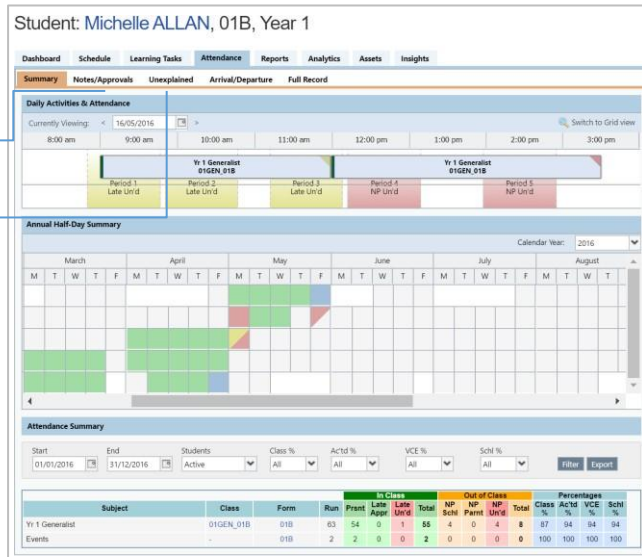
Student: Michelle ALLAN, 01B, Year 1

Dashboard Schedule Learning Tasks Attendance Reports Analytics Assets Insights

Summary Notes/Approvals Unexplained Arrival/Departure Full Record

Daily Activities & Attendance

Currently Viewing: < 16/05/2016 >

Switch to Grid view

8:00 am 9:00 am 10:00 am 11:00 am 12:00 pm 1:00 pm 2:00 pm 3:00 pm

Yr 1 Generalist
01GEN_01B

Yr 1 Generalist
01GEN_01B

Period 1
Late Un'd

Period 2
Late Un'd

Period 3
Late Un'd

Period 4
NP Un'd

Period 5
NP Un'd

Annual Half-Day Summary

Calendar Year: 2016

March April May June July August

M T W T F M T W T F M T W T F M T W T F M T W T F M T W T

Attendance Summary

Start 01/01/2016
End 31/12/2016
Students Active
Class % All
Ac'td % All
VCE % All
Schl % All

Filter Export

| Subject | Class | Form | Run | In Class Prsnt | In Class Late Appr | In Class Late Un'd | In Class Total | Out of Class NP Schl | Out of Class NP Parnt | Out of Class NP Un'd | Out of Class Total | Percentages Class % | Percentages Ac'td % | Percentages VCE % | Percentages Schl % |
|---|---|---|---|---|---|---|---|---|---|---|---|---|---|---|---|
| Yr 1 Generalist | 01GEN_01B | 01B | 63 | 54 | 0 | 1 | 55 | 4 | 0 | 4 | 8 | 87 | 94 | 94 | 94 |
| Events | - | 01B | 2 | 2 | 0 | 0 | 2 | 0 | 0 | 0 | 0 | 100 | 100 | 100 | 100 |